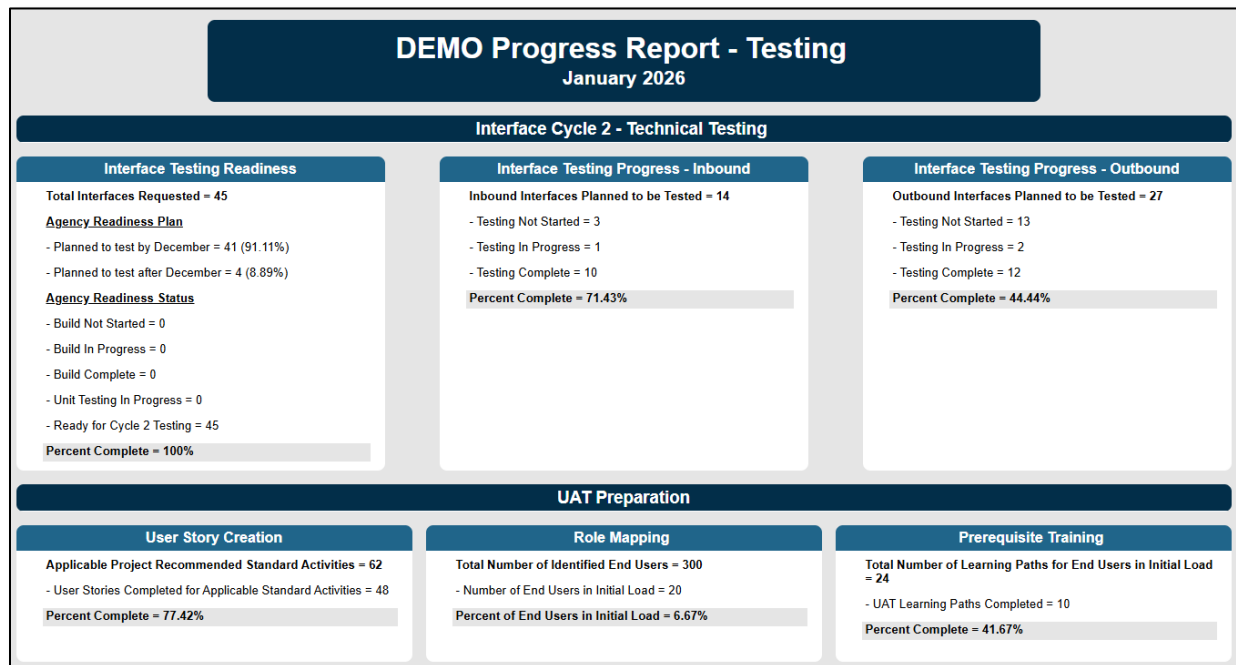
DEMO Progress Report - Testing
January 2026

Interface Cycle 2 - Technical Testing

Interface Testing Readiness

Total Interfaces Requested = 45

Agency Readiness Plan

- Planned to test by December = 41 (91.11%)

- Planned to test after December = 4 (8.89%)

Agency Readiness Status

- Build Not Started = 0

- Build In Progress = 0

- Build Complete = 0

- Unit Testing In Progress = 0

- Ready for Cycle 2 Testing = 45

Percent Complete = 100%

Interface Testing Progress - Inbound

Inbound Interfaces Planned to be Tested = 14

- Testing Not Started = 3

- Testing In Progress = 1

- Testing Complete = 10

Percent Complete = 71.43%

Interface Testing Progress - Outbound

Outbound Interfaces Planned to be Tested = 27

- Testing Not Started = 13

- Testing In Progress = 2

- Testing Complete = 12

Percent Complete = 44.44%

UAT Preparation

User Story Creation

Applicable Project Recommended Standard Activities = 62

- User Stories Completed for Applicable Standard Activities = 48

Percent Complete = 77.42%

Role Mapping

Total Number of Identified End Users = 300

- Number of End Users in Initial Load = 20

Percent of End Users in Initial Load = 6.67%

Prerequisite Training

Total Number of Learning Paths for End Users in Initial Load = 24

- UAT Learning Paths Completed = 10

Percent Complete = 41.67%